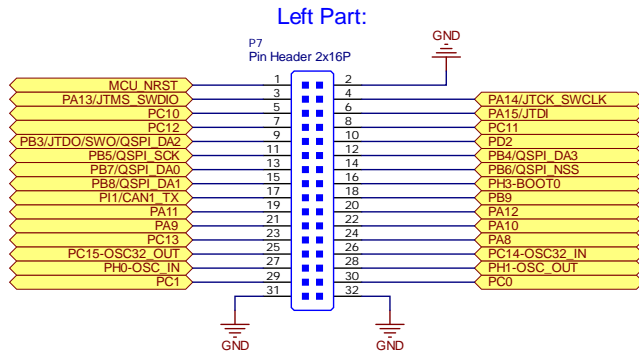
Left Part:

P7
Pin Header 2x16P

GND

| Left signal | Pin | Pin | Right signal |
|---|---|---|---|
| MCU_NRST | 1 | 2 | |
| | 3 | 4 | |
| PA13/JTMS_SWDIO | 5 | 6 | PA14/JTCK_SWCLK |
| PC10 | 7 | 8 | PA15/JTDI |
| PC12 | 9 | 10 | PC11 |
| PB3/JTDO/SWO/QSPI_DA2 | 11 | 12 | PD2 |
| PB5/QSPI_SCK | 13 | 14 | PB4/QSPI_DA3 |
| PB7/QSPI_DA0 | 15 | 16 | PB6/QSPI_NSS |
| PB8/QSPI_DA1 | 17 | 18 | PH3-BOOT0 |
| PI1/CAN1_TX | 19 | 20 | PB9 |
| PA11 | 21 | 22 | PA12 |
| PA9 | 23 | 24 | PA10 |
| PC13 | 25 | 26 | PA8 |
| PC15-OSC32_OUT | 27 | 28 | PC14-OSC32_IN |
| PH0-OSC_IN | 29 | 30 | PH1-OSC_OUT |
| PC1 | 31 | 32 | PC0 |

GND GND